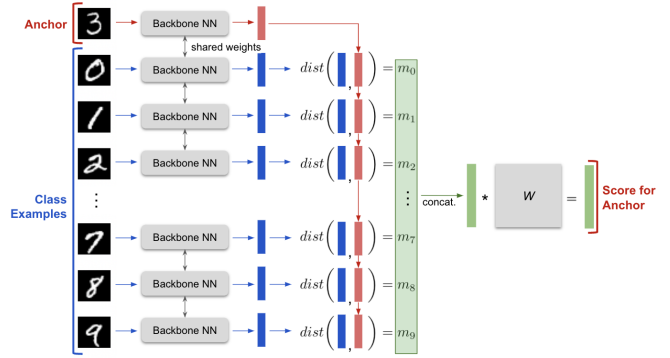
Anchor

Backbone NN

shared weights

Backbone NN $dist(\,,\,) = m_0$

Backbone NN $dist(\,,\,) = m_1$

Backbone NN $dist(\,,\,) = m_2$

Class Examples

⋮

⋮

concat.

*

$W$

=

Score for Anchor

Backbone NN $dist(\,,\,) = m_7$

Backbone NN $dist(\,,\,) = m_8$

Backbone NN $dist(\,,\,) = m_9$